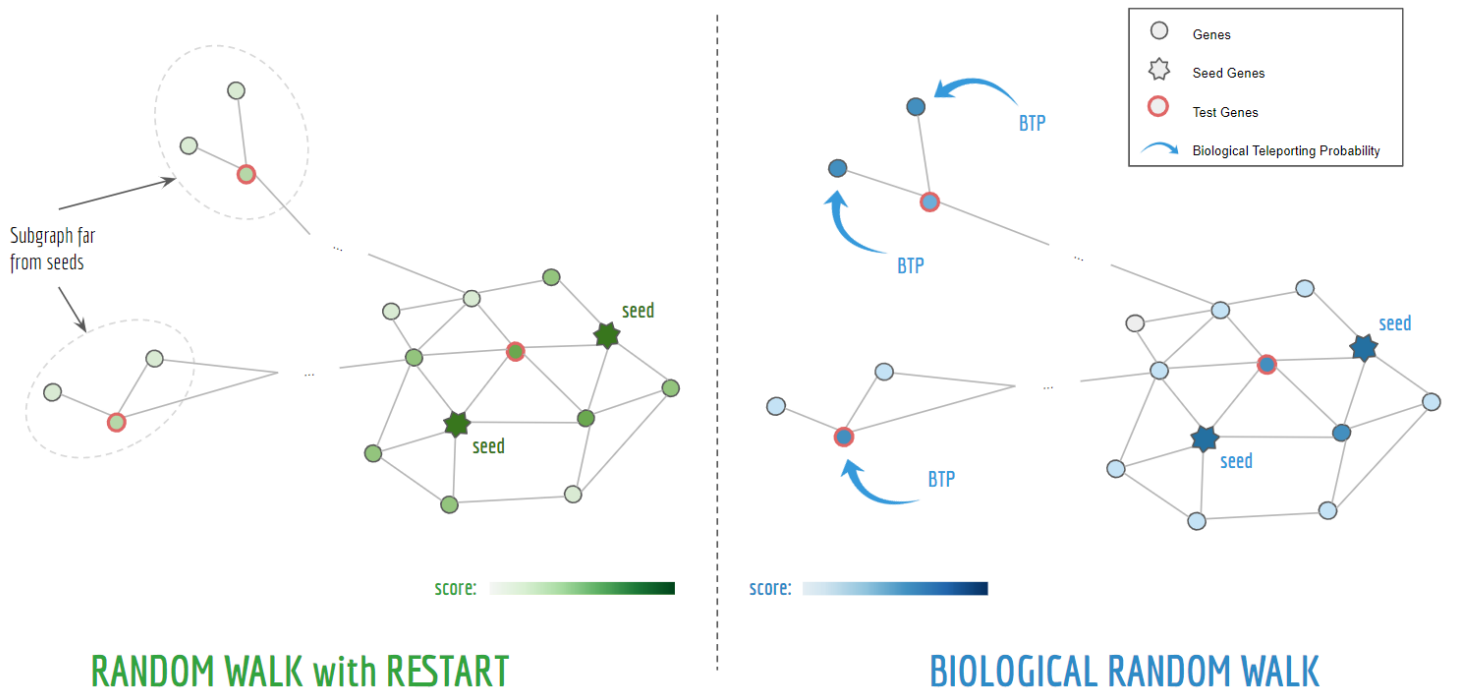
Genes
Seed Genes
Test Genes
Biological Teleporting Probability

Subgraph far from seeds

...

...

seed

seed

score:

RANDOM WALK with RESTART

BTP

BTP

...

...

seed

seed

BTP

score:

BIOLOGICAL RANDOM WALK